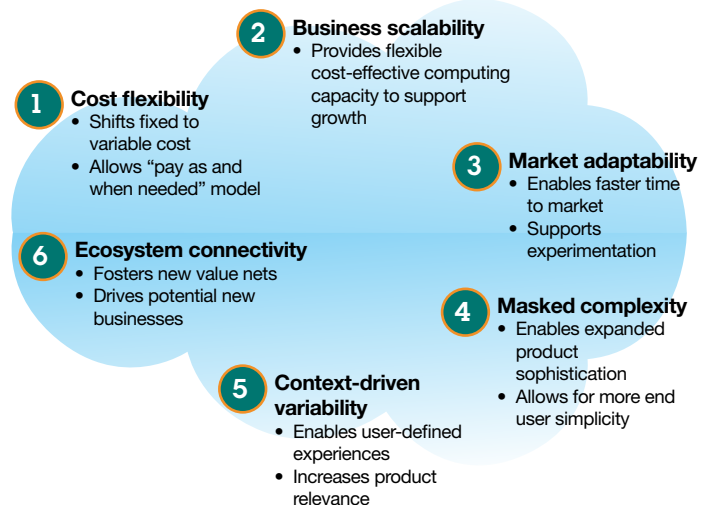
2 Business scalability
• Provides flexible cost-effective computing capacity to support growth

1 Cost flexibility
• Shifts fixed to variable cost
• Allows "pay as and when needed" model

3 Market adaptability
• Enables faster time to market
• Supports experimentation

6 Ecosystem connectivity
• Fosters new value nets
• Drives potential new businesses

4 Masked complexity
• Enables expanded product sophistication
• Allows for more end user simplicity

5 Context-driven variability
• Enables user-defined experiences
• Increases product relevance